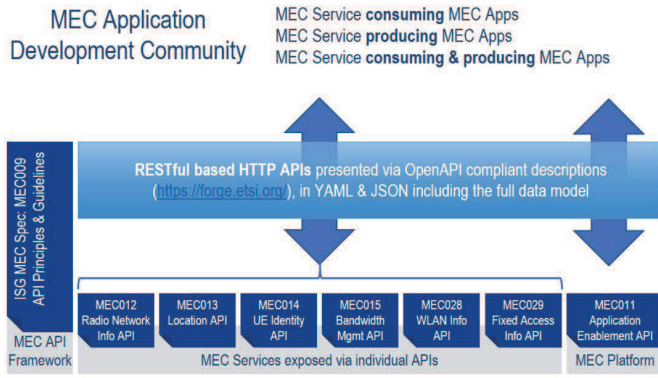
MEC Application Development Community

MEC Service consuming MEC Apps
MEC Service producing MEC Apps
MEC Service consuming & producing MEC Apps

ISG MEC Spec: MEC009 API Principles & Guidelines

RESTful based HTTP APIs presented via OpenAPI compliant descriptions (https://forge.etsi.org/), in YAML & JSON including the full data model

MEC012 Radio Network Info API

MEC013 Location API

MEC014 UE Identity API

MEC015 Bandwidth Mgmt API

MEC028 WLAN Info API

MEC029 Fixed Access Info API

MEC011 Application Enablement API

MEC API Framework

MEC Services exposed via individual APIs

MEC Platform